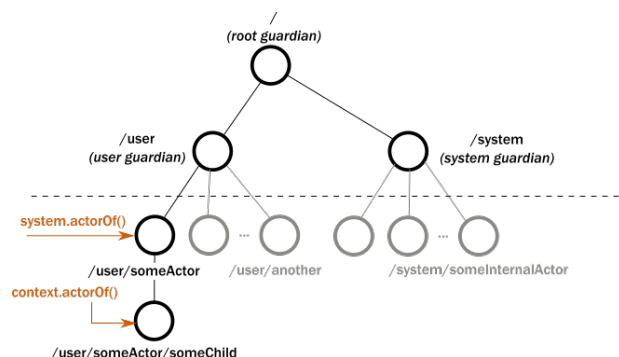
/
(root guardian)

/user
(user guardian)

/system
(system guardian)

system.actorOf()

...

...

/user/someActor

/user/another

/system/someInternalActor

context.actorOf()

/user/someActor/someChild